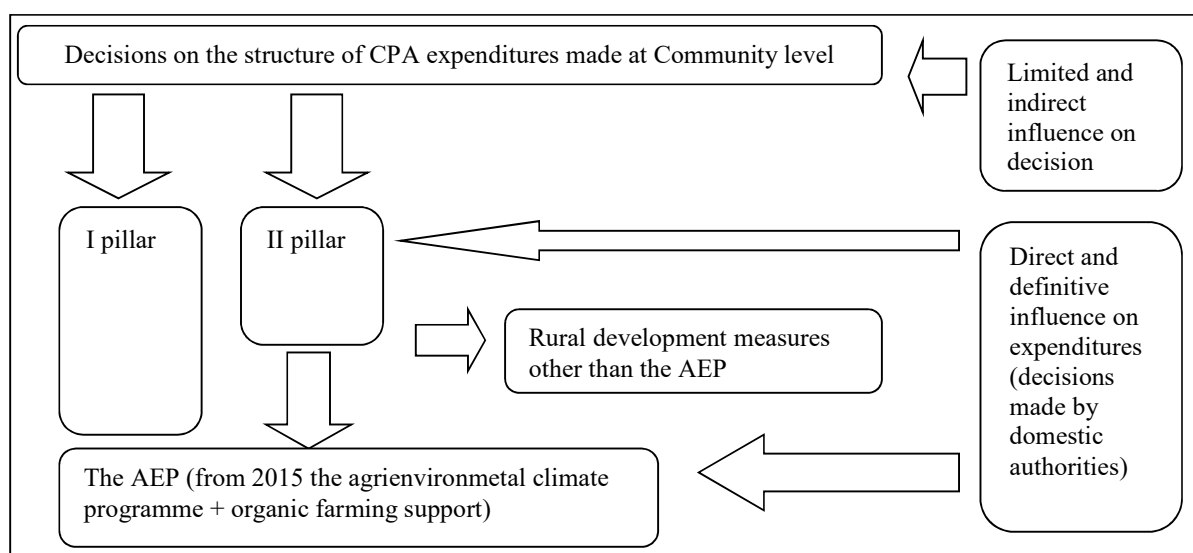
Decisions on the structure of CPA expenditures made at Community level

Limited and indirect influence on decision

I pillar

II pillar

Direct and definitive influence on expenditures (decisions made by domestic authorities)

Rural development measures other than the AEP

The AEP (from 2015 the agrienvironmetal climate programme + organic farming support)